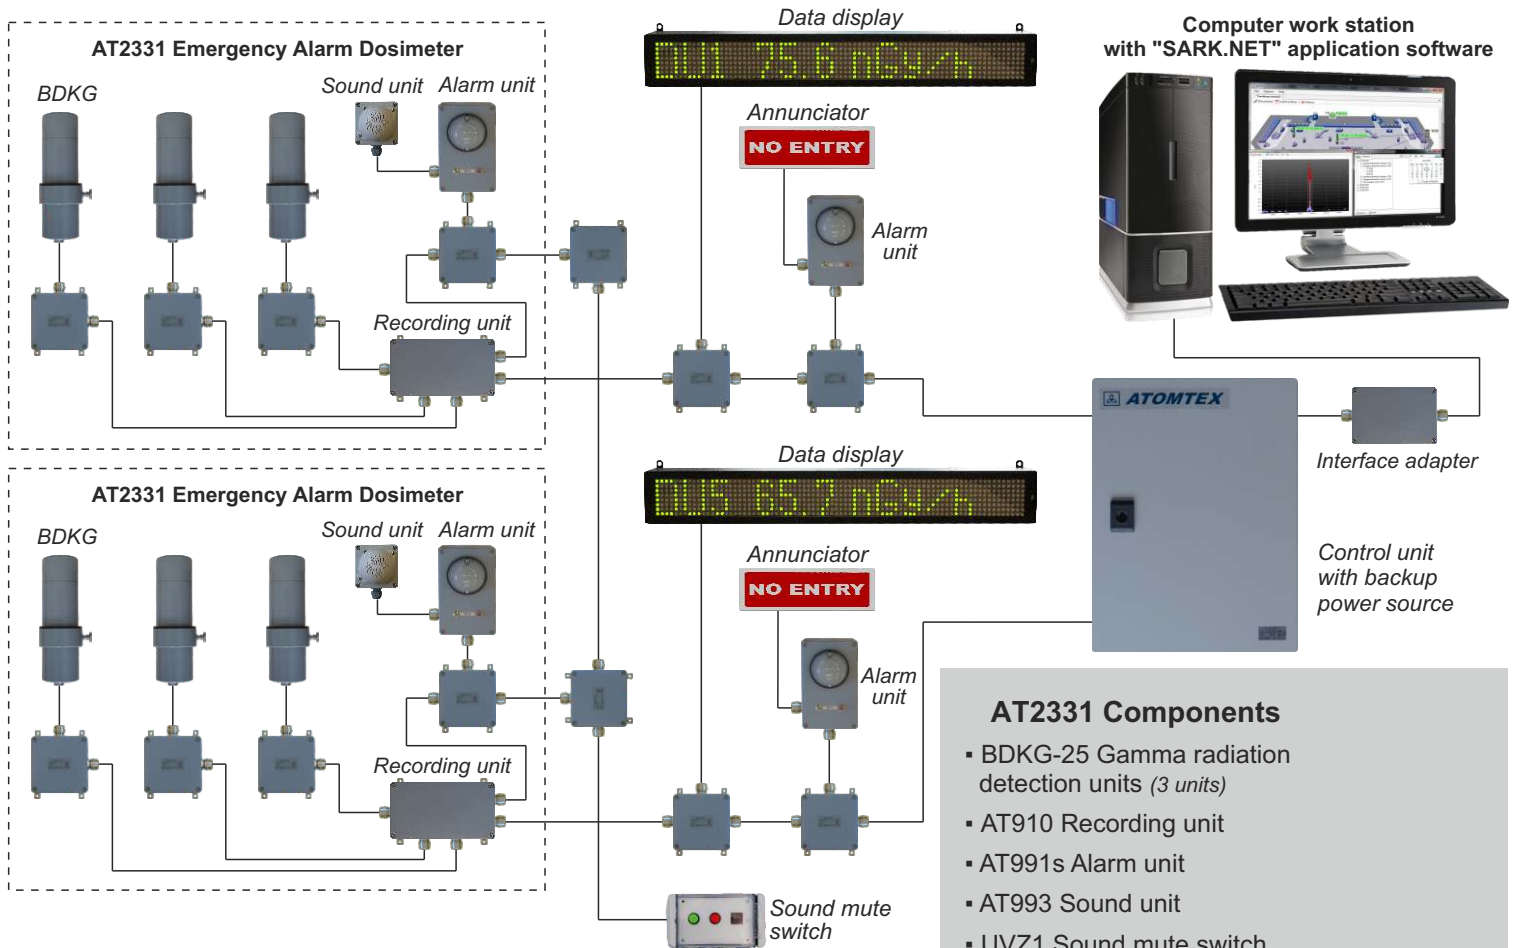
AT2331 Emergency Alarm Dosimeter

BDKG

Sound unit Alarm unit

Recording unit

Data display

DU1 75.6 nGy/h

Annunciator

NO ENTRY

Alarm unit

Computer work station with "SARK.NET" application software

ATOMTEX

Interface adapter

Control unit with backup power source

AT2331 Emergency Alarm Dosimeter

BDKG

Sound unit Alarm unit

Recording unit

Data display

DU5 65.7 nGy/h

Annunciator

NO ENTRY

Alarm unit

Sound mute switch

AT2331 Components

▪ BDKG-25 Gamma radiation detection units *(3 units)*

▪ AT910 Recording unit

▪ AT991s Alarm unit

▪ AT993 Sound unit

▪ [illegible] Sound mute switch